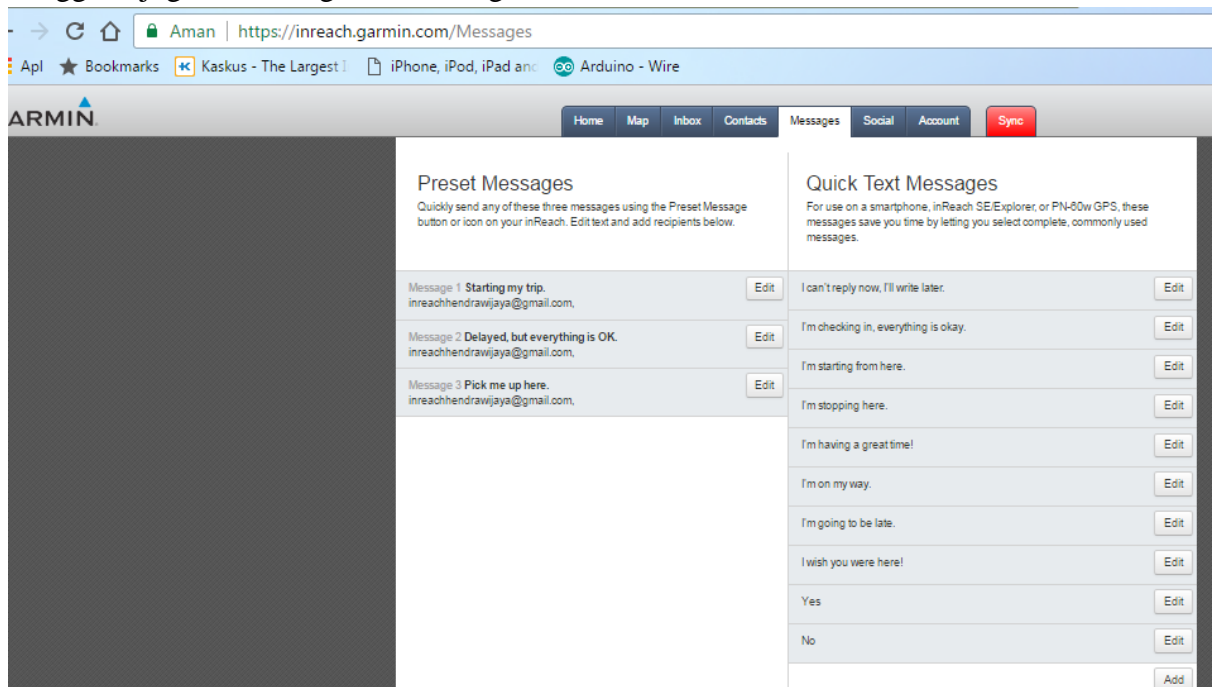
Aman | https://inreach.garmin.com/Messages

Apl Bookmarks Kaskus - The Largest I iPhone, iPod, iPad anc Arduino - Wire

ARMIN

Home Map Inbox Contacts Messages Social Account Sync

Preset Messages
Quickly send any of these three messages using the Preset Message button or icon on your inReach. Edit text and add recipients below.

Message 1 Starting my trip.
inreachhendrawijaya@gmail.com,
Edit

Message 2 Delayed, but everything is OK.
inreachhendrawijaya@gmail.com,
Edit

Message 3 Pick me up here.
inreachhendrawijaya@gmail.com,
Edit

Quick Text Messages
For use on a smartphone, inReach SE/Explorer, or PN-60w GPS, these messages save you time by letting you select complete, commonly used messages.

I can't reply now, I'll write later. Edit
I'm checking in, everything is okay. Edit
I'm starting from here. Edit
I'm stopping here. Edit
I'm having a great time! Edit
I'm on my way. Edit
I'm going to be late. Edit
I wish you were here! Edit
Yes Edit
No Edit
Add